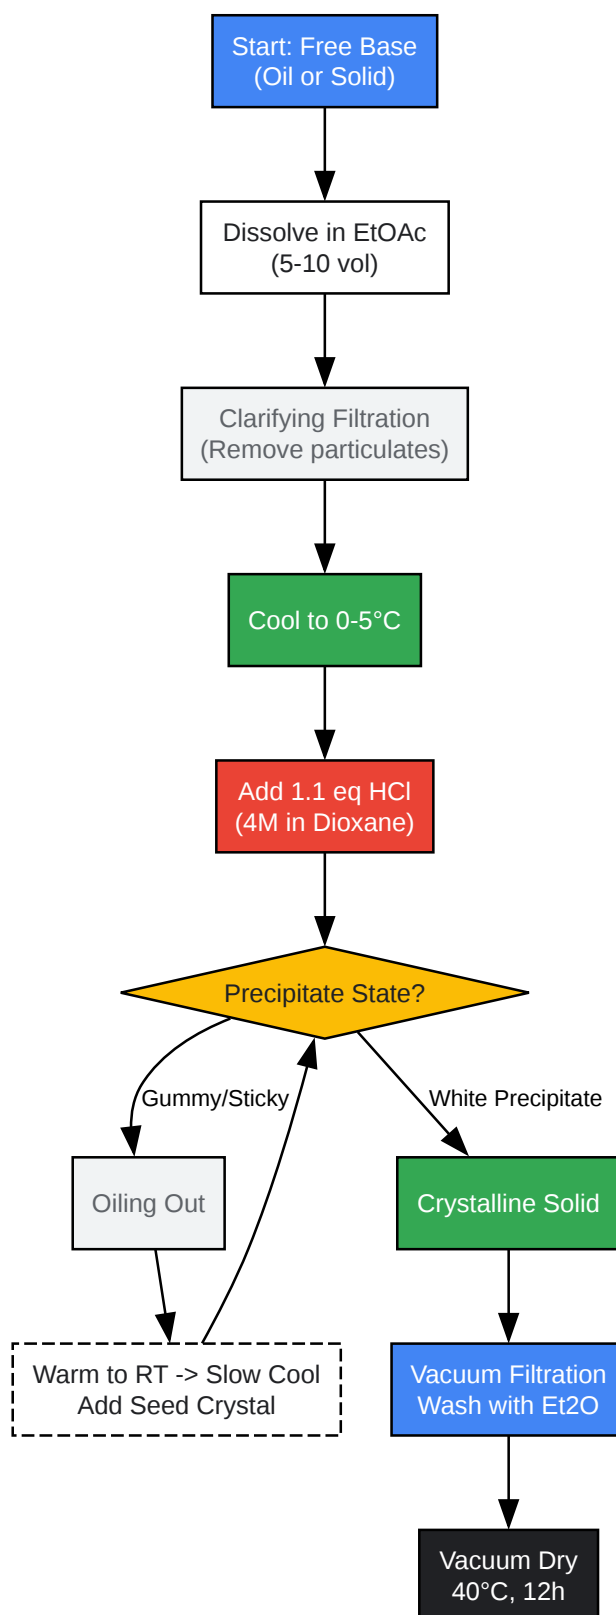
Start: Free Base
(Oil or Solid)

Dissolve in EtOAc
(5-10 vol)

Clarifying Filtration
(Remove particulates)

Cool to 0-5°C

Add 1.1 eq HCl
(4M in Dioxane)

Precipitate State?

Gummy/Sticky

White Precipitate

Oiling Out

Crystalline Solid

Warm to RT -> Slow Cool
Add Seed Crystal

Vacuum Filtration
Wash with Et2O

Vacuum Dry
40°C, 12h